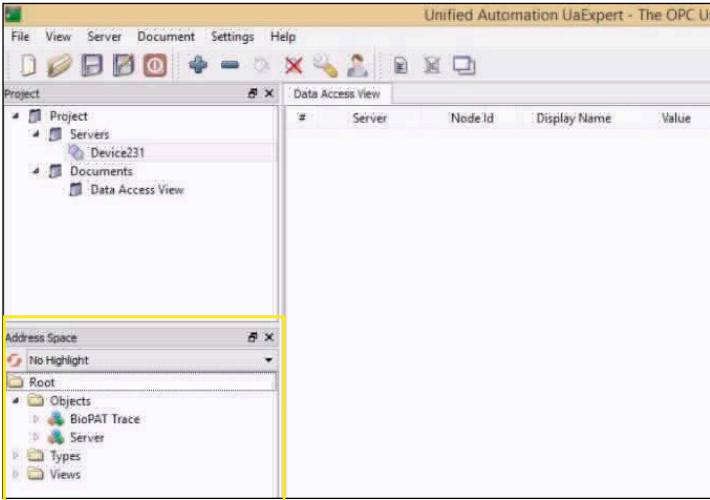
Unified Automation UaExpert - The OPC U

File View Server Document Settings Help

Project

Project
Servers
Device231
Documents
Data Access View

Data Access View

| # | Server | Node Id | Display Name | Value |
|---|---|---|---|---|

Address Space

No Highlight

Root
Objects
BioPAT Trace
Server
Types
Views